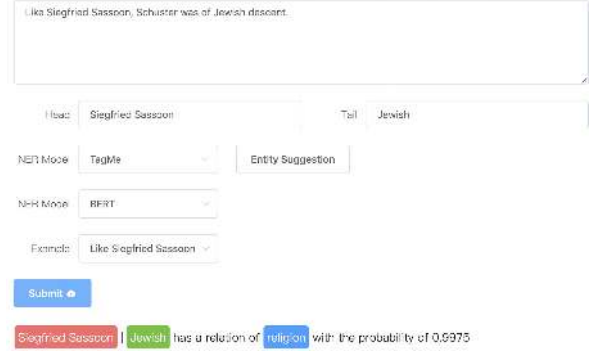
Like Siegfried Sassoon, Schuster was of Jewish descent.

Head Siegfried Sassoon

Tail Jewish

NER Mode TagMe

Entity Suggestion

NER Mode BERT

Example Like Siegfried Sassoon

Submit

Siegfried Sassoon | Jewish has a relation of religion with the probability of 0.9975